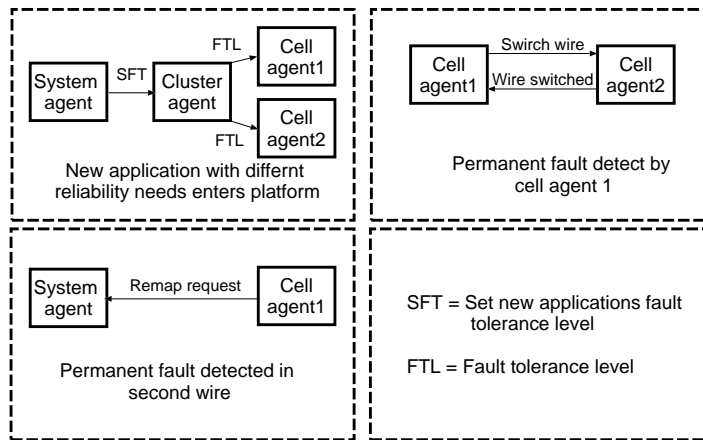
FTL

System agent

SFT

Cluster agent

Cell agent1

Cell agent2

FTL

New application with differnt reliability needs enters platform

Cell agent1

Swirch wire

Wire switched

Cell agent2

Permanent fault detect by cell agent 1

System agent

Remap request

Cell agent1

Permanent fault detected in second wire

SFT = Set new applications fault tolerance level

FTL = Fault tolerance level